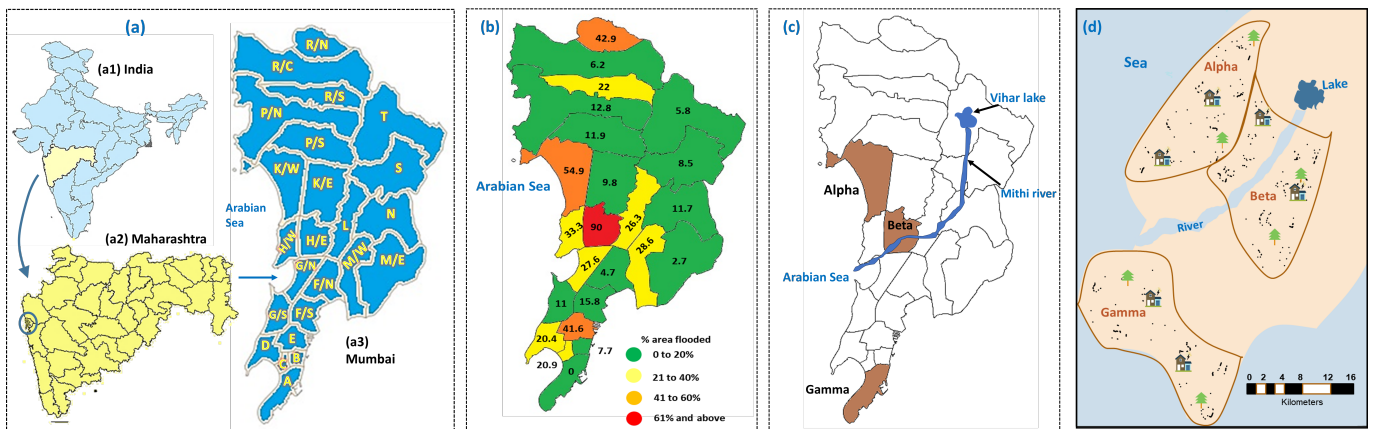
(a)

(a1) India

(a2) Maharashtra

R/N
R/C
R/S
P/N
P/S
T
K/W
K/E
S
Arabian Sea
H/W
H/E
L
N
G/N
M/W
M/E
F/N
G/S
F/S
D
E
B
C
A

(a3) Mumbai

(b)

42.9
6.2
22
12.8
5.8
11.9
8.5
Arabian Sea
54.9
9.8
11.7
33.3
90
26.3
28.6
27.6
4.7
2.7
11
15.8
41.6
20.4
7.7
20.9
0

% area flooded
0 to 20%
21 to 40%
41 to 60%
61% and above

(c)

Vihar lake
Mithi river
Alpha
Beta
Arabian Sea
Gamma

(d)

Sea
Alpha
Lake
Beta
River
Gamma
0 2 4 8 12 16
Kilometers